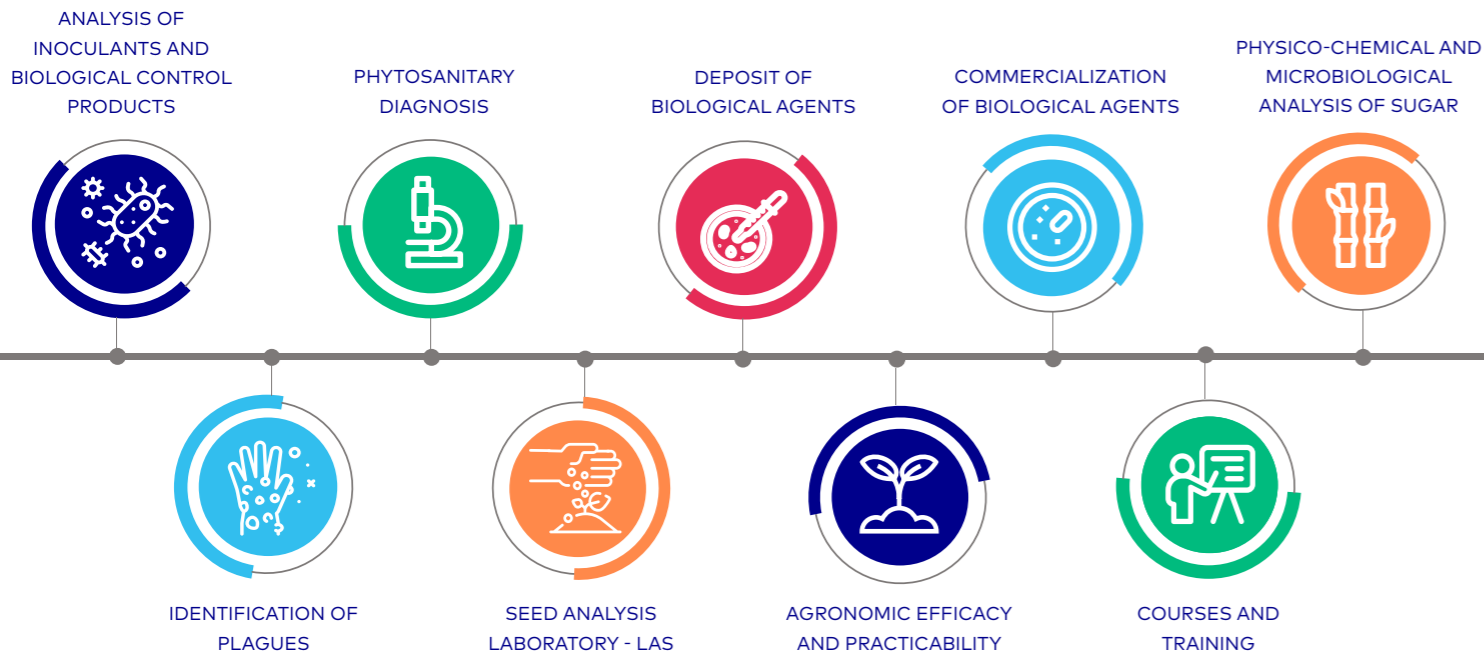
ANALYSIS OF INOCULANTS AND BIOLOGICAL CONTROL PRODUCTS

PHYTOSANITARY DIAGNOSIS

DEPOSIT OF BIOLOGICAL AGENTS

COMMERCIALIZATION OF BIOLOGICAL AGENTS

PHYSICO-CHEMICAL AND MICROBIOLOGICAL ANALYSIS OF SUGAR

IDENTIFICATION OF PLAGUES

SEED ANALYSIS LABORATORY - LAS

AGRONOMIC EFFICACY AND PRACTICABILITY

COURSES AND TRAINING